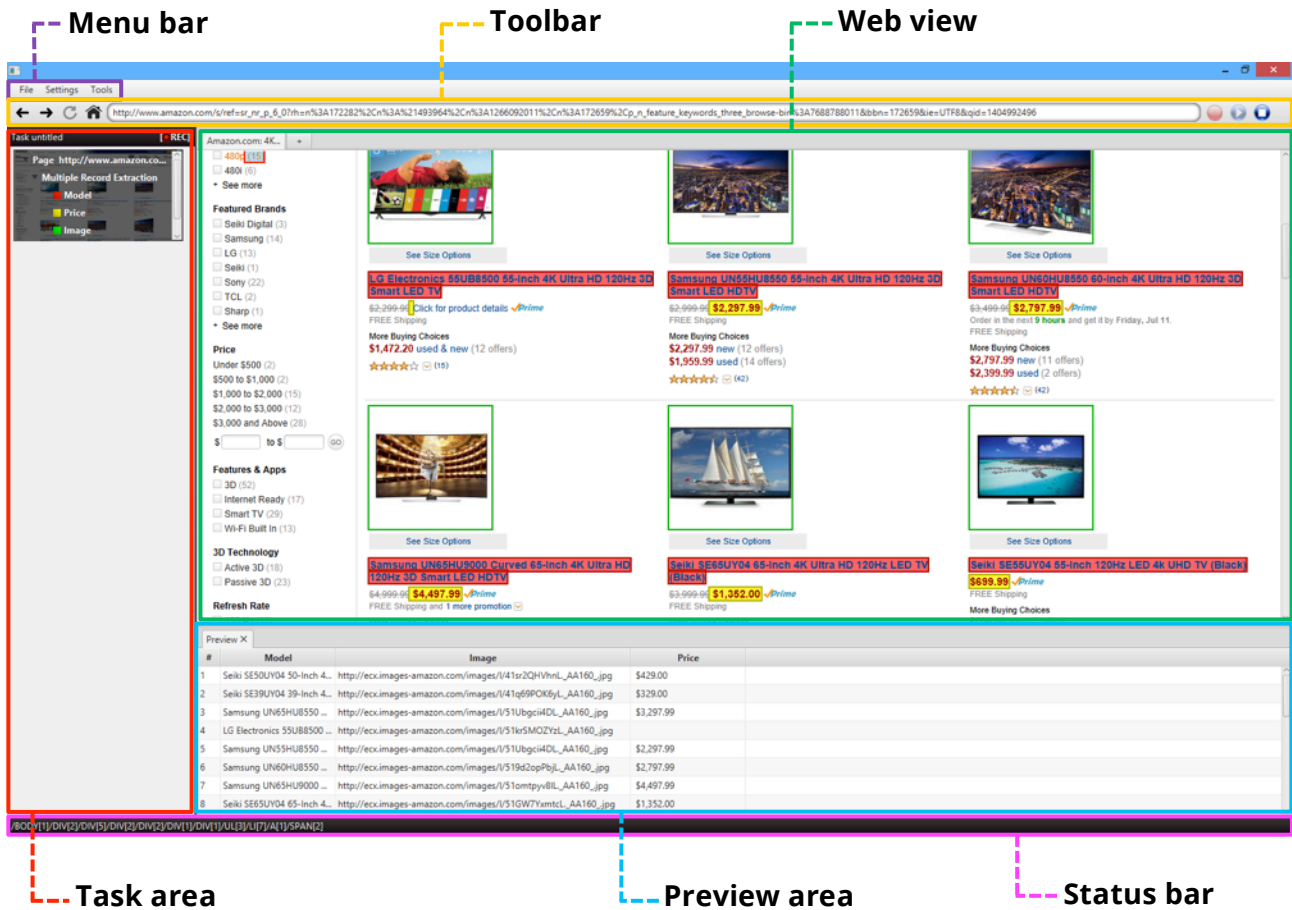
Menu bar

Toolbar

Web view

File Settings Tools

http://www.amazon.com/s/ref=sr_nr_p_6_0?rh=n%3A172282%2Cn%3A%21493964%2Cn%3A1266092011%2Cn%3A172659%2Cp_n_feature_keywords_three_browse-bin%3A7688788011&bbn=172659&ie=UTF8&qid=1404992496

Task untitled [ - REC]

Page http://www.amazon.co...

Multiple Record Extraction

Model

Price

Image

Amazon.com: 4K... +

480p (15)

480i (6)

+ See more

Featured Brands

Seiki Digital (3)

Samsung (14)

LG (13)

Seiki (1)

Sony (22)

TCL (2)

Sharp (1)

+ See more

Price

Under $500 (2)

$500 to $1,000 (2)

$1,000 to $2,000 (15)

$2,000 to $3,000 (12)

$3,000 and Above (28)

$ to $ GO

Features & Apps

3D (52)

Internet Ready (17)

Smart TV (29)

Wi-Fi Built In (13)

3D Technology

Active 3D (18)

Passive 3D (23)

Refresh Rate

See Size Options

LG Electronics 55UB8500 55-Inch 4K Ultra HD 120Hz 3D Smart LED TV

$2,299.99 Click for product details Prime

FREE Shipping

More Buying Choices

$1,472.20 used & new (12 offers)

(15)

See Size Options

Samsung UN55HU8550 55-Inch 4K Ultra HD 120Hz 3D Smart LED HDTV

$2,999.99 $2,297.99 Prime

FREE Shipping

More Buying Choices

$2,297.99 new (12 offers)

$1,959.99 used (14 offers)

(42)

See Size Options

Samsung UN60HU8550 60-Inch 4K Ultra HD 120Hz 3D Smart LED HDTV

$3,499.99 $2,797.99 Prime

Order in the next 9 hours and get it by Friday, Jul 11.

FREE Shipping

More Buying Choices

$2,797.99 new (11 offers)

$2,399.99 used (2 offers)

(42)

See Size Options

Samsung UN65HU9000 Curved 65-Inch 4K Ultra HD 120Hz 3D Smart LED HDTV

$4,999.99 $4,497.99 Prime

FREE Shipping and 1 more promotion

See Size Options

Seiki SE65UY04 65-Inch 4K Ultra HD 120Hz LED TV (Black)

$3,999.99 $1,352.00 Prime

FREE Shipping

See Size Options

Seiki SE55UY04 55-Inch 120Hz LED 4k UHD TV (Black)

$699.99 Prime

FREE Shipping

More Buying Choices

Preview ×

| # | Model | Image | Price |
|---|---|---|---|
| 1 | Seiki SE50UY04 50-Inch 4... | http://ecx.images-amazon.com/images/I/41sr2QHVhnL._AA160_.jpg | $429.00 |
| 2 | Seiki SE39UY04 39-Inch 4... | http://ecx.images-amazon.com/images/I/41q69POK6yL._AA160_.jpg | $329.00 |
| 3 | Samsung UN65HU8550 ... | http://ecx.images-amazon.com/images/I/51Ubgcii4DL._AA160_.jpg | $3,297.99 |
| 4 | LG Electronics 55UB8500 ... | http://ecx.images-amazon.com/images/I/51krSMOZYzL._AA160_.jpg | |
| 5 | Samsung UN55HU8550 ... | http://ecx.images-amazon.com/images/I/51Ubgcii4DL._AA160_.jpg | $2,297.99 |
| 6 | Samsung UN60HU8550 ... | http://ecx.images-amazon.com/images/I/519d2opPbjL._AA160_.jpg | $2,797.99 |
| 7 | Samsung UN65HU9000 ... | http://ecx.images-amazon.com/images/I/51omtpyvBIL._AA160_.jpg | $4,497.99 |
| 8 | Seiki SE65UY04 65-Inch 4... | http://ecx.images-amazon.com/images/I/51GW7YxmtcL._AA160_.jpg | $1,352.00 |

/BODY[1]/DIV[2]/DIV[5]/DIV[2]/DIV[2]/DIV[1]/DIV[1]/UL[3]/LI[7]/A[1]/SPAN[2]

Task area

Preview area

Status bar